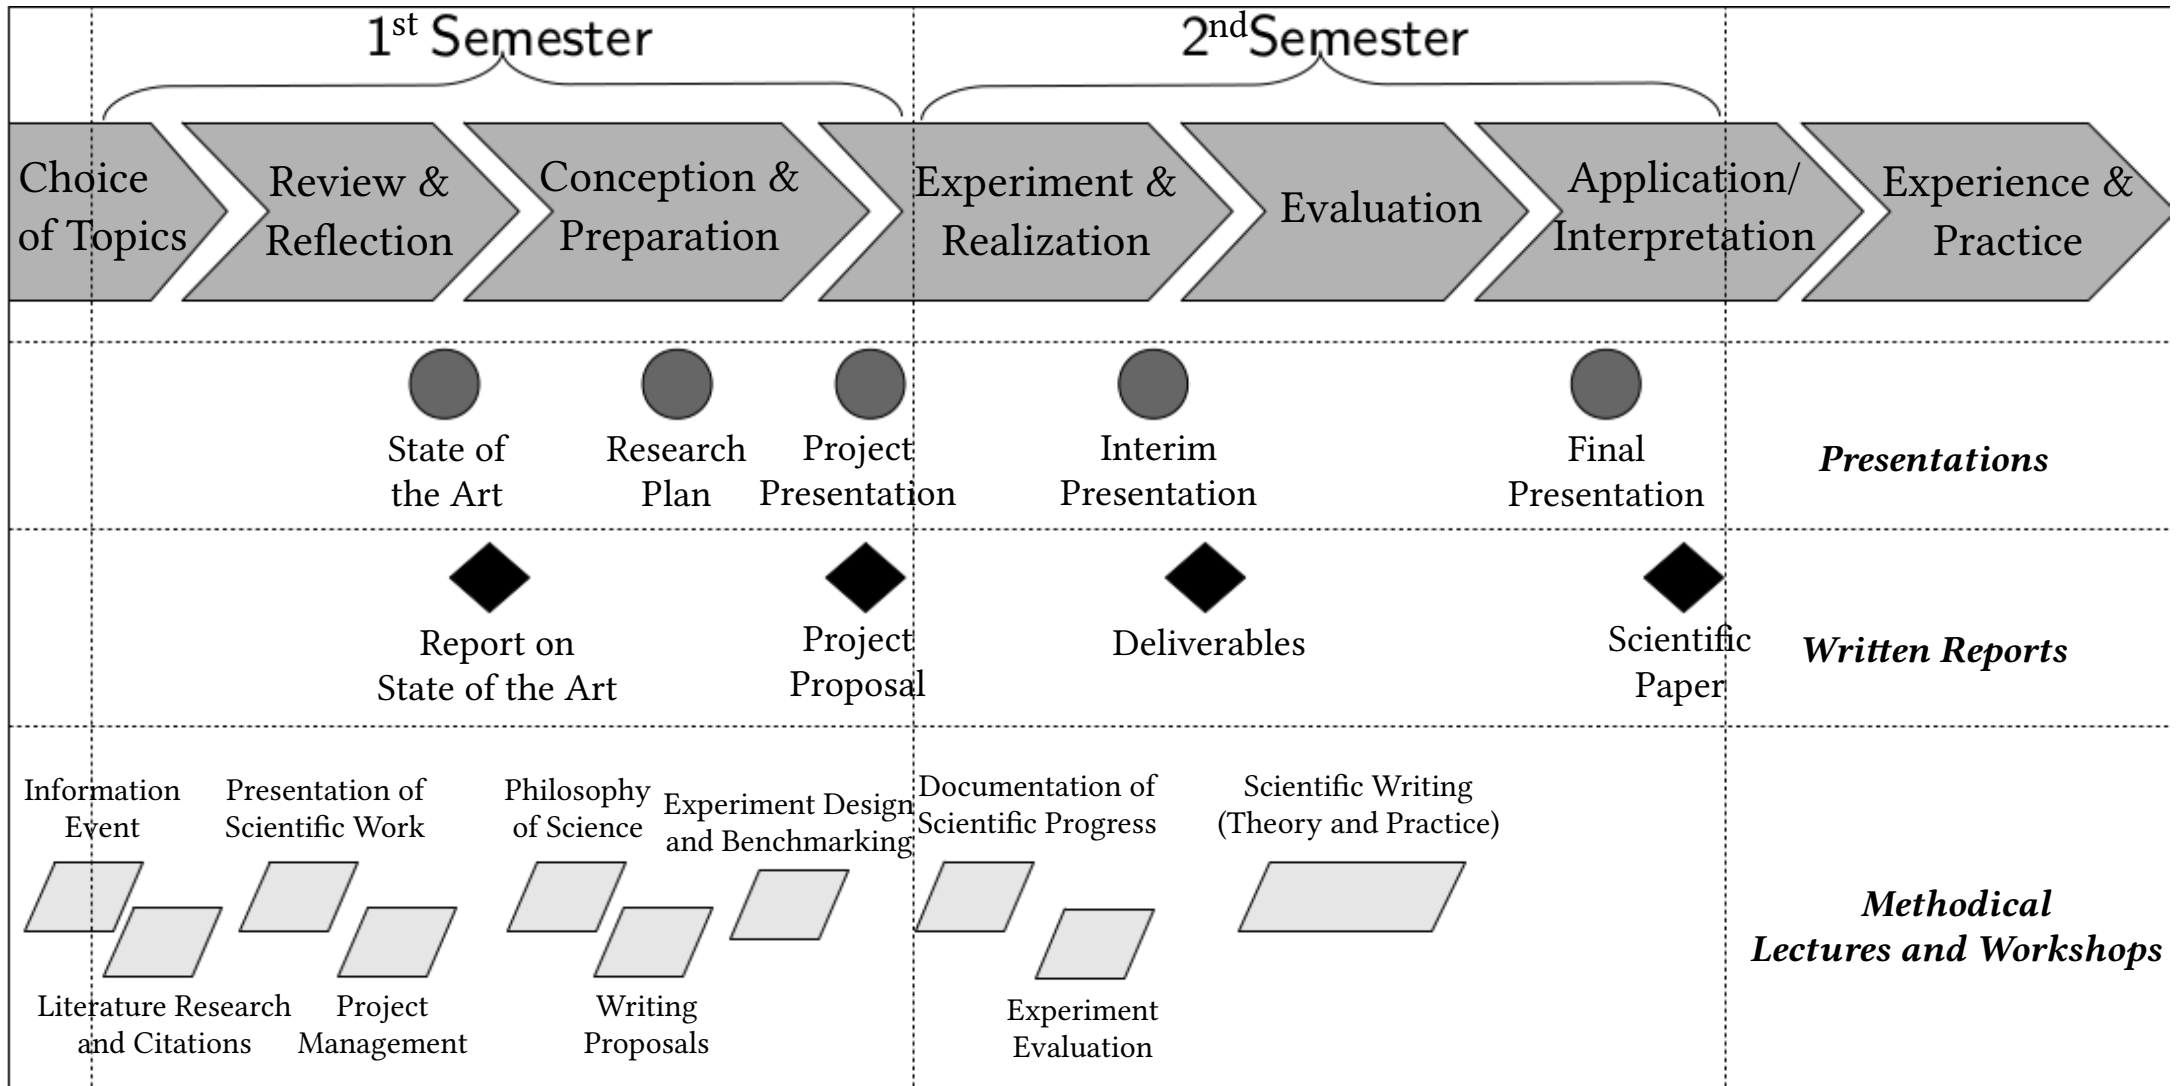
1$^{st}$ Semester

2$^{nd}$Semester

Choice of Topics

Review & Reflection

Conception & Preparation

Experiment & Realization

Evaluation

Application/ Interpretation

Experience & Practice

State of the Art

Research Plan

Project Presentation

Interim Presentation

Final Presentation

***Presentations***

Report on State of the Art

Project Proposal

Deliverables

Scientific Paper

***Written Reports***

Information Event

Presentation of Scientific Work

Philosophy of Science

Experiment Design and Benchmarking

Documentation of Scientific Progress

Scientific Writing (Theory and Practice)

***Methodical Lectures and Workshops***

Literature Research and Citations

Project Management

Writing Proposals

Experiment Evaluation